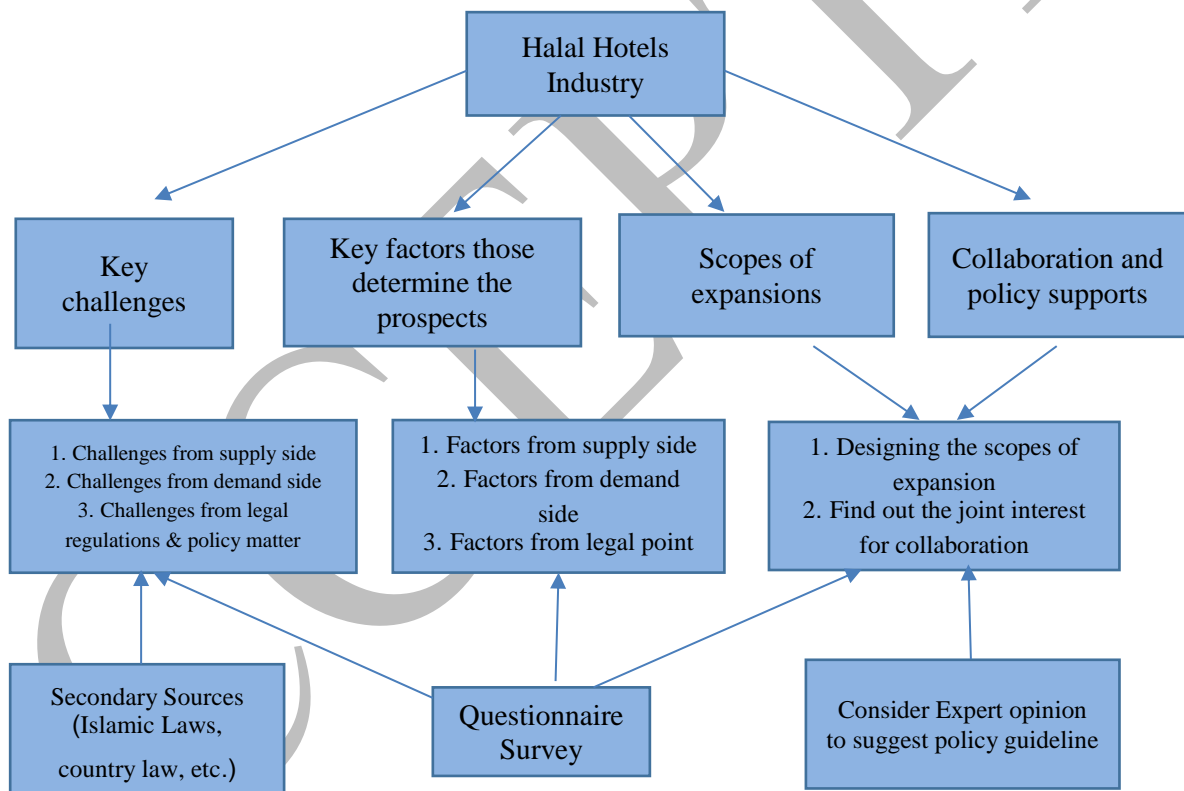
Halal Hotels Industry

Key challenges

Key factors those determine the prospects

Scopes of expansions

Collaboration and policy supports

1. Challenges from supply side
2. Challenges from demand side
3. Challenges from legal regulations & policy matter

1. Factors from supply side
2. Factors from demand side
3. Factors from legal point

1. Designing the scopes of expansion
2. Find out the joint interest for collaboration

Secondary Sources (Islamic Laws, country law, etc.)

Questionnaire Survey

Consider Expert opinion to suggest policy guideline